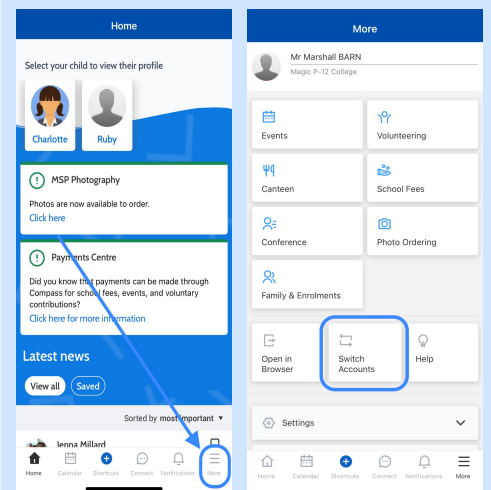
Home

Select your child to view their profile

Charlotte

Ruby

MSP Photography

Photos are now available to order.

Click here

Payments Centre

Did you know that payments can be made through Compass for school fees, events, and voluntary contributions?

Click here for more information

Latest news

View all

Saved

Sorted by most important

Jenna Millard

Home

Calendar

Shortcuts

Connect

Notifications

More

More

Mr Marshall BARN

Magic P-12 College

Events

Volunteering

Canteen

School Fees

Conference

Photo Ordering

Family & Enrolments

Open in Browser

Switch Accounts

Help

Settings

Home

Calendar

Shortcuts

Connect

Notifications

More